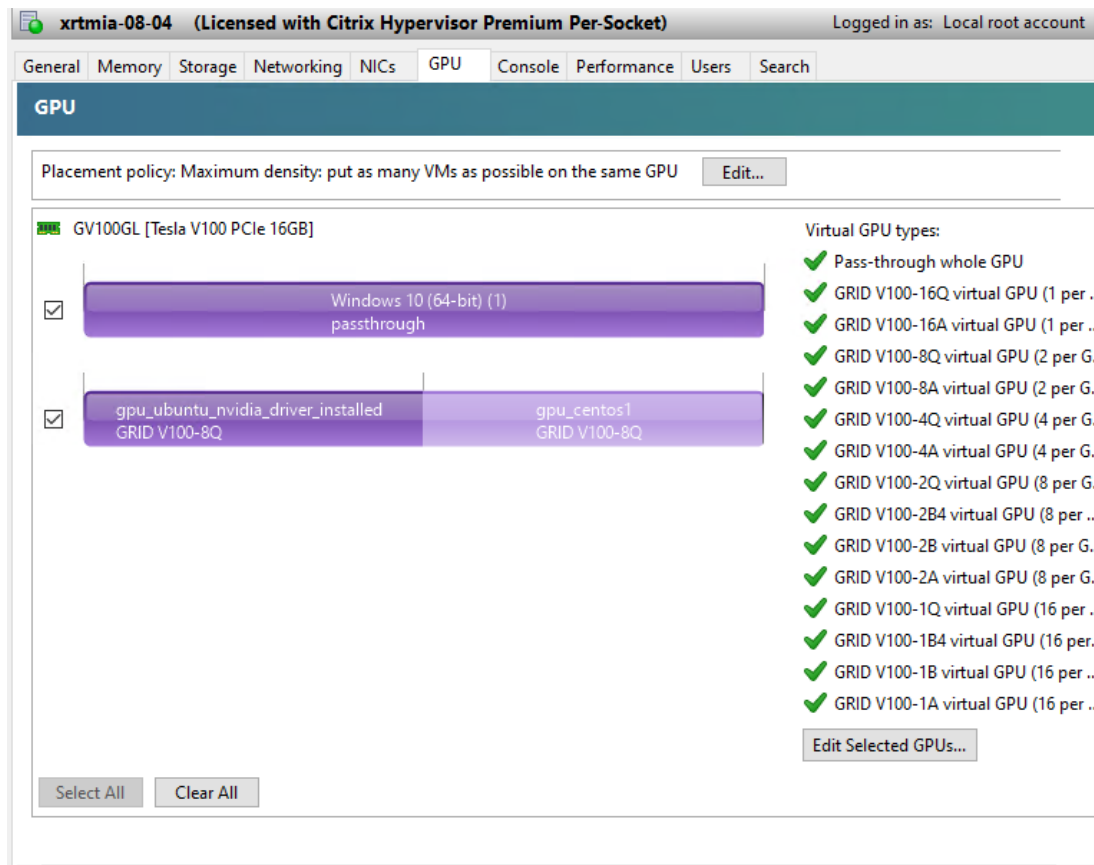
xrtmia-08-04 (Licensed with Citrix Hypervisor Premium Per-Socket)

Logged in as: Local root account

General | Memory | Storage | Networking | NICs | GPU | Console | Performance | Users | Search

GPU

Placement policy: Maximum density: put as many VMs as possible on the same GPU

Edit...

GV100GL [Tesla V100 PCIe 16GB]

Windows 10 (64-bit) (1)
passthrough

gpu_ubuntu_nvidia_driver_installed
GRID V100-8Q

gpu_centos1
GRID V100-8Q

Virtual GPU types:
Pass-through whole GPU
GRID V100-16Q virtual GPU (1 per ..
GRID V100-16A virtual GPU (1 per ..
GRID V100-8Q virtual GPU (2 per G..
GRID V100-8A virtual GPU (2 per G..
GRID V100-4Q virtual GPU (4 per G..
GRID V100-4A virtual GPU (4 per G..
GRID V100-2Q virtual GPU (8 per G..
GRID V100-2B4 virtual GPU (8 per ..
GRID V100-2B virtual GPU (8 per G..
GRID V100-2A virtual GPU (8 per G..
GRID V100-1Q virtual GPU (16 per ..
GRID V100-1B4 virtual GPU (16 per..
GRID V100-1B virtual GPU (16 per ..
GRID V100-1A virtual GPU (16 per ..

Edit Selected GPUs...

Select All

Clear All